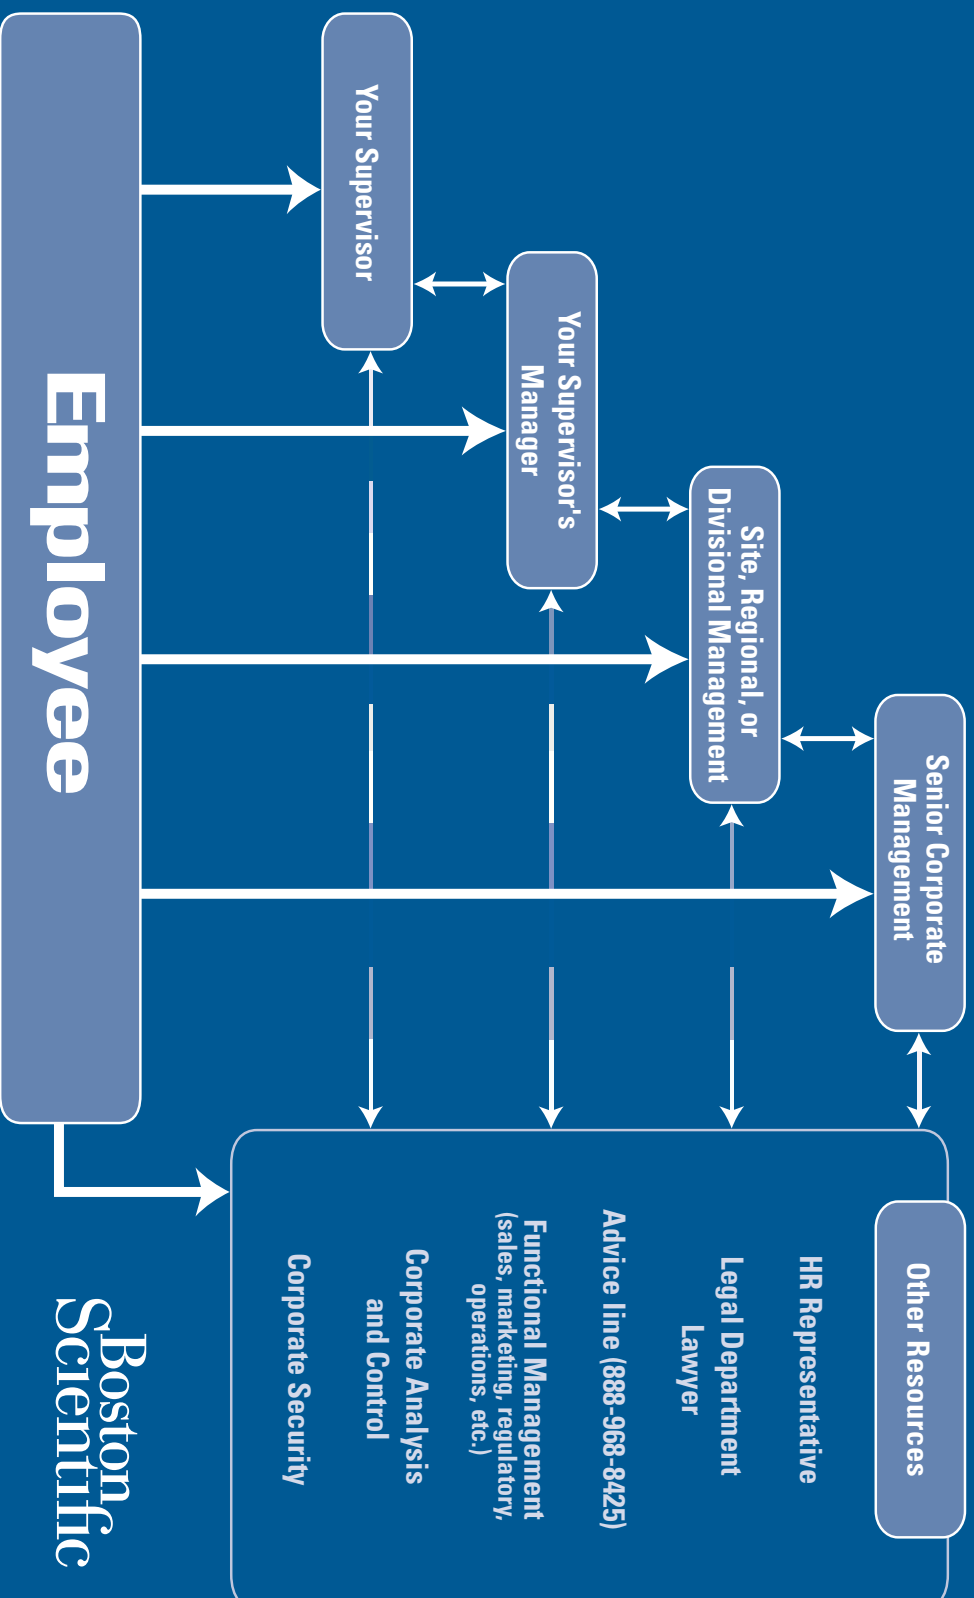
Employee

Your Supervisor

Your Supervisor's Manager

Site, Regional, or Divisional Management

Senior Corporate Management

Other Resources

HR Representative

Legal Department Lawyer

Advice line (888-968-8425)

Functional Management (sales, marketing, regulatory, operations, etc.)

Corporate Analysis and Control

Corporate Security

Boston Scientific